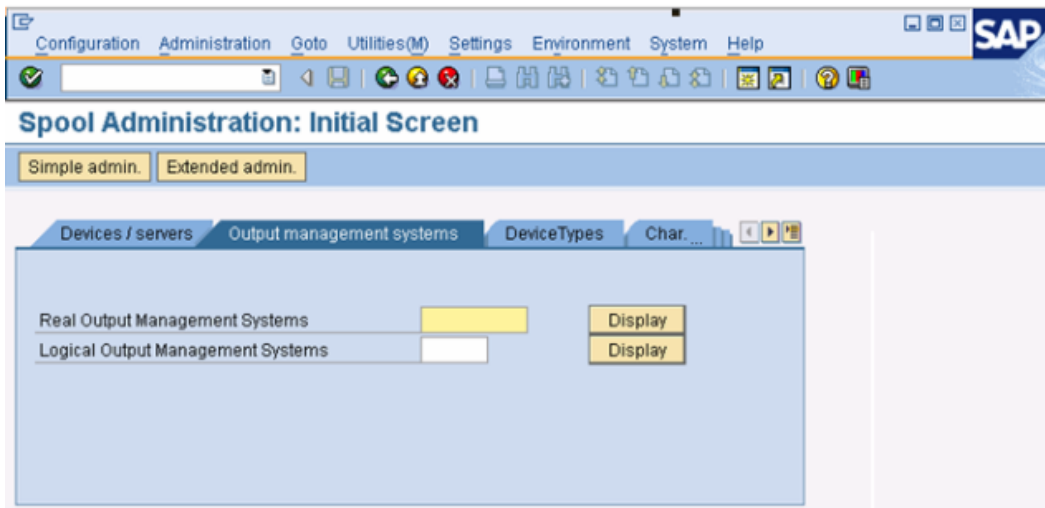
Configuration Administration Goto Utilities(M) Settings Environment System Help

SAP

Spool Administration: Initial Screen

Simple admin. Extended admin.

Devices / servers Output management systems DeviceTypes Char. ...

Real Output Management Systems Display

Logical Output Management Systems Display